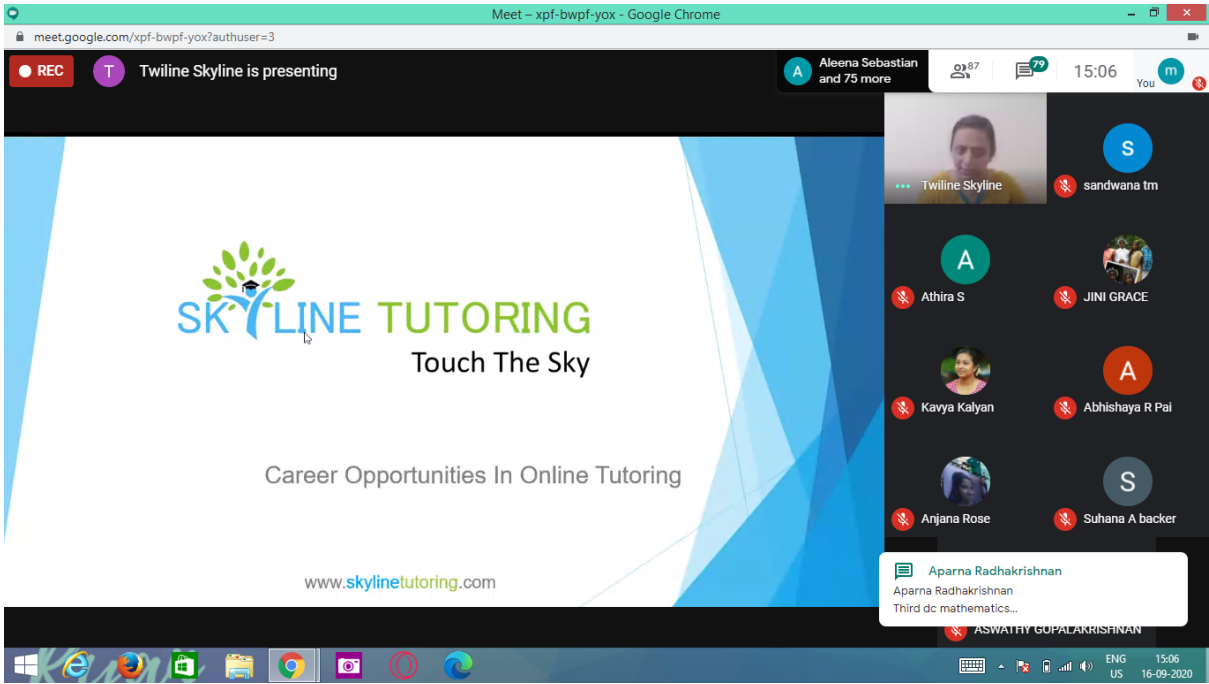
Meet – xpf-bwpf-yox - Google Chrome

meet.google.com/xpf-bwpf-yox?authuser=3

REC

T Twiline Skyline is presenting

A Aleena Sebastian and 75 more

87

79

15:06

m

You

SKYLINE TUTORING

Touch The Sky

Career Opportunities In Online Tutoring

www.skylinetutoring.com

Twiline Skyline

S sandwana tm

A Athira S

JINI GRACE

Kavya Kalyan

A Abhishaya R Pai

Anjana Rose

S Suhana A backer

Aparna Radhakrishnan

Aparna Radhakrishnan

Third dc mathematics...

ASWATHY GOPALAKRISHNAN

ENG US

15:06

16-09-2020